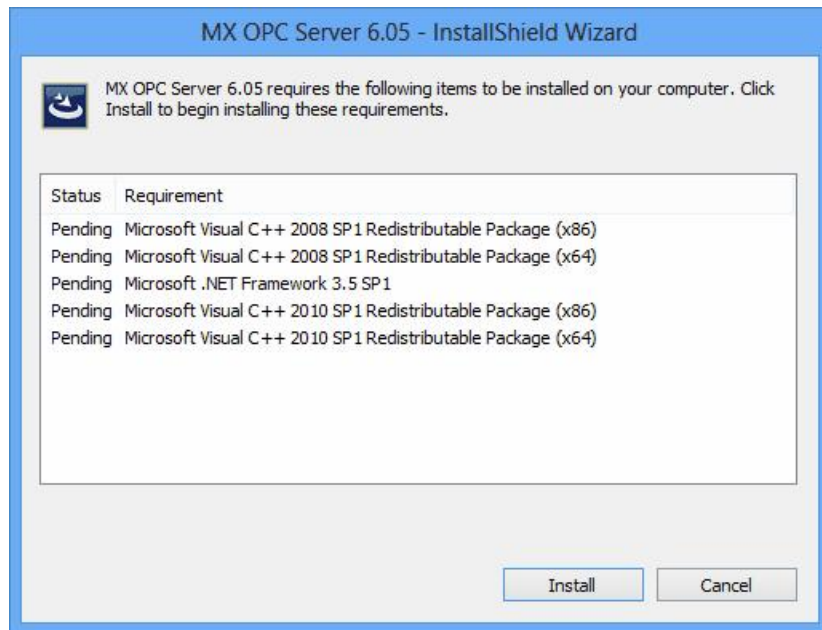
MX OPC Server 6.05 - InstallShield Wizard

MX OPC Server 6.05 requires the following items to be installed on your computer. Click Install to begin installing these requirements.

| Status | Requirement |
|---|---|
| Pending | Microsoft Visual C++ 2008 SP1 Redistributable Package (x86) |
| Pending | Microsoft Visual C++ 2008 SP1 Redistributable Package (x64) |
| Pending | Microsoft .NET Framework 3.5 SP1 |
| Pending | Microsoft Visual C++ 2010 SP1 Redistributable Package (x86) |
| Pending | Microsoft Visual C++ 2010 SP1 Redistributable Package (x64) |

Install

Cancel